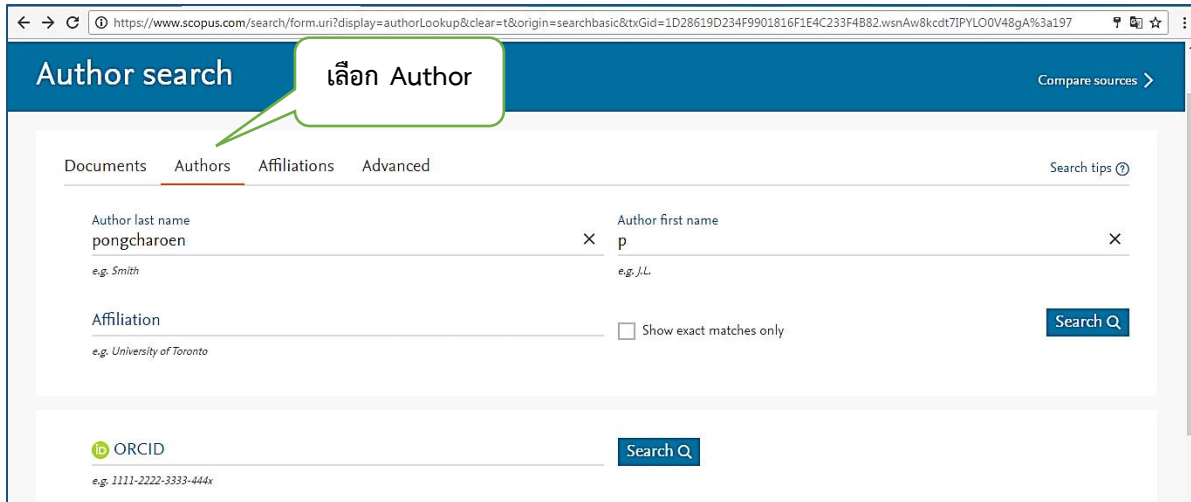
https://www.scopus.com/search/form.uri?display=authorLookup&clear=t&origin=searchbasic&txGid=1D28619D234F9901816F1E4C233F4B82.wsnAw8kcdt7IPYLO0V48gA%3a197

Author search

เลือก Author

Compare sources

Documents Authors Affiliations Advanced

Search tips

Author last name
pongcharoen
e.g. Smith

Author first name
p
e.g. J.L.

Affiliation
e.g. University of Toronto

Show exact matches only

Search

ORCID
e.g. 1111-2222-3333-444x

Search